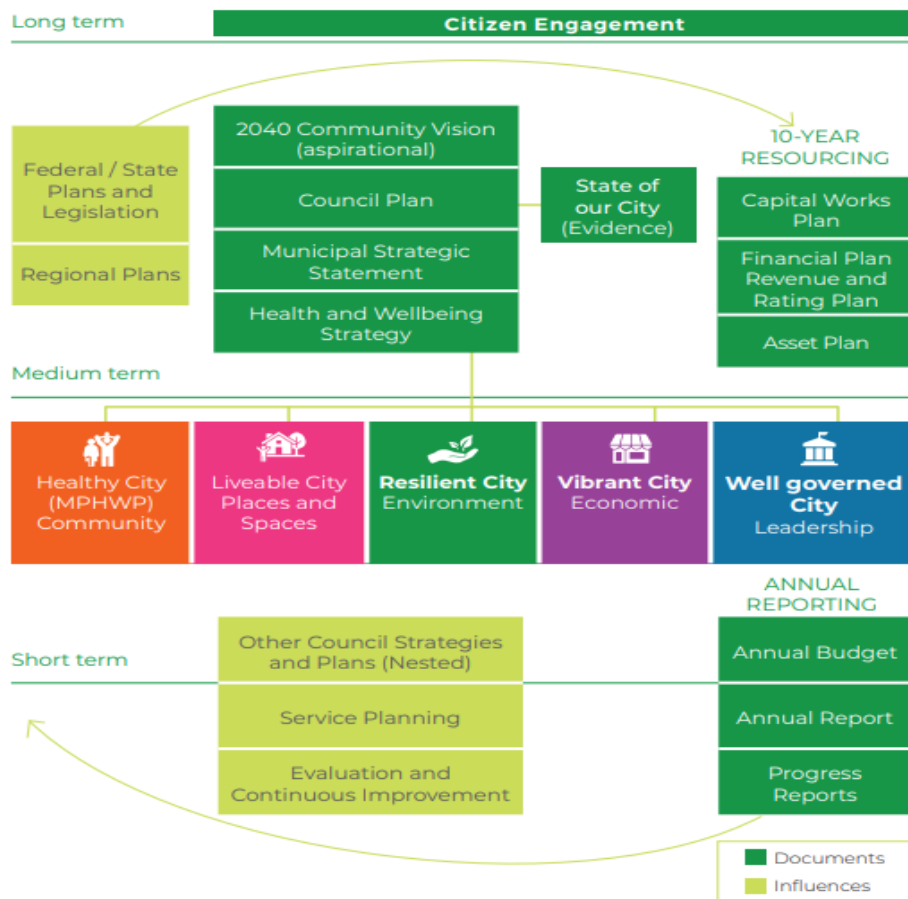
Long term

Citizen Engagement

Federal / State Plans and Legislation

Regional Plans

2040 Community Vision (aspirational)

Council Plan

Municipal Strategic Statement

Health and Wellbeing Strategy

State of our City (Evidence)

10-YEAR RESOURCING

Capital Works Plan

Financial Plan Revenue and Rating Plan

Asset Plan

Medium term

Healthy City (MPHWP) Community

Liveable City Places and Spaces

Resilient City Environment

Vibrant City Economic

Well governed City Leadership

ANNUAL REPORTING

Short term

Other Council Strategies and Plans (Nested)

Service Planning

Evaluation and Continuous Improvement

Annual Budget

Annual Report

Progress Reports

Documents

Influences